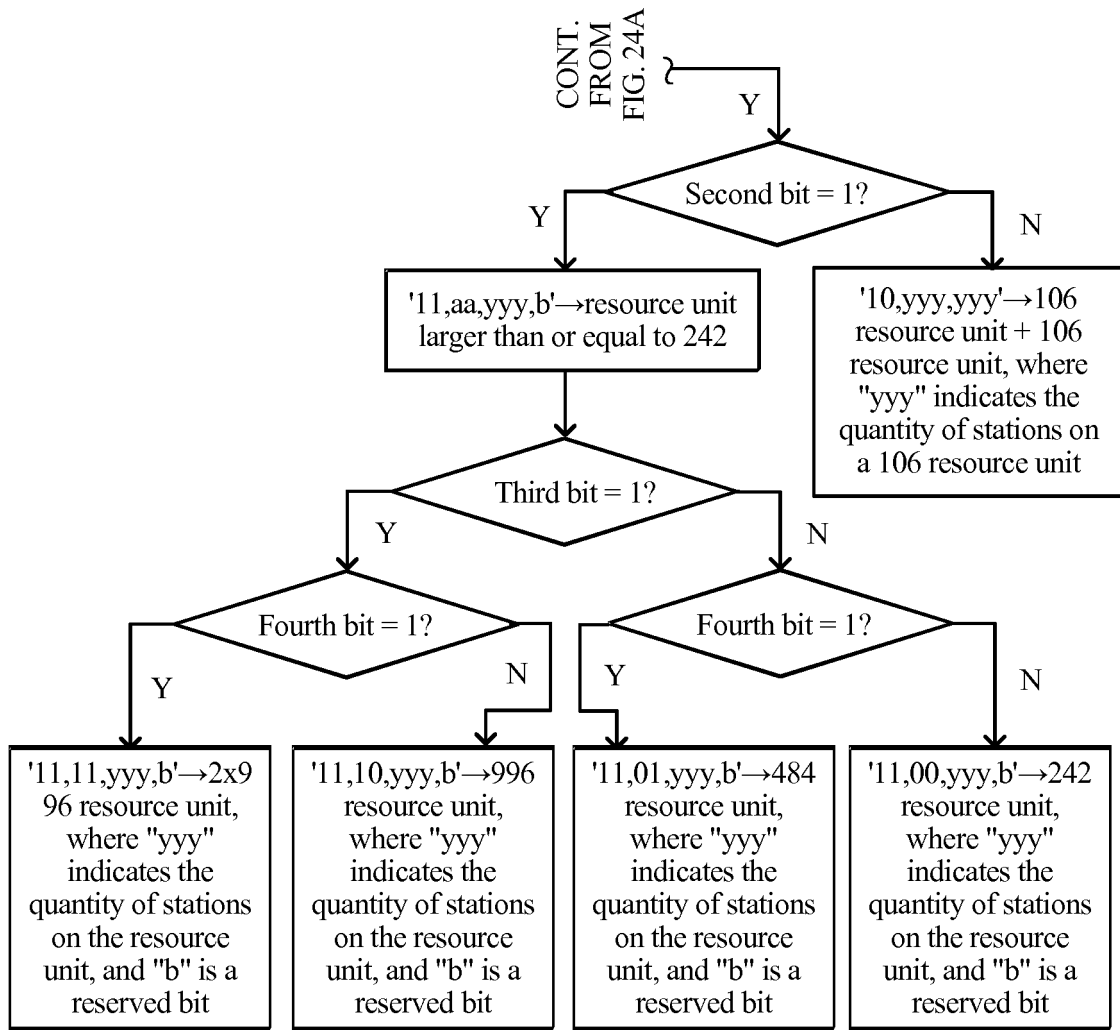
CONT. FROM FIG. 24A

Y

Second bit = 1?

Y

N

'11,aa,yyy,b'→resource unit larger than or equal to 242

'10,yyy,yyy'→106 resource unit + 106 resource unit, where "yyy" indicates the quantity of stations on a 106 resource unit

Third bit = 1?

Y

N

Fourth bit = 1?

Y

N

Fourth bit = 1?

Y

N

'11,11,yyy,b'→2x996 resource unit, where "yyy" indicates the quantity of stations on the resource unit, and "b" is a reserved bit

'11,10,yyy,b'→996 resource unit, where "yyy" indicates the quantity of stations on the resource unit, and "b" is a reserved bit

'11,01,yyy,b'→484 resource unit, where "yyy" indicates the quantity of stations on the resource unit, and "b" is a reserved bit

'11,00,yyy,b'→242 resource unit, where "yyy" indicates the quantity of stations on the resource unit, and "b" is a reserved bit